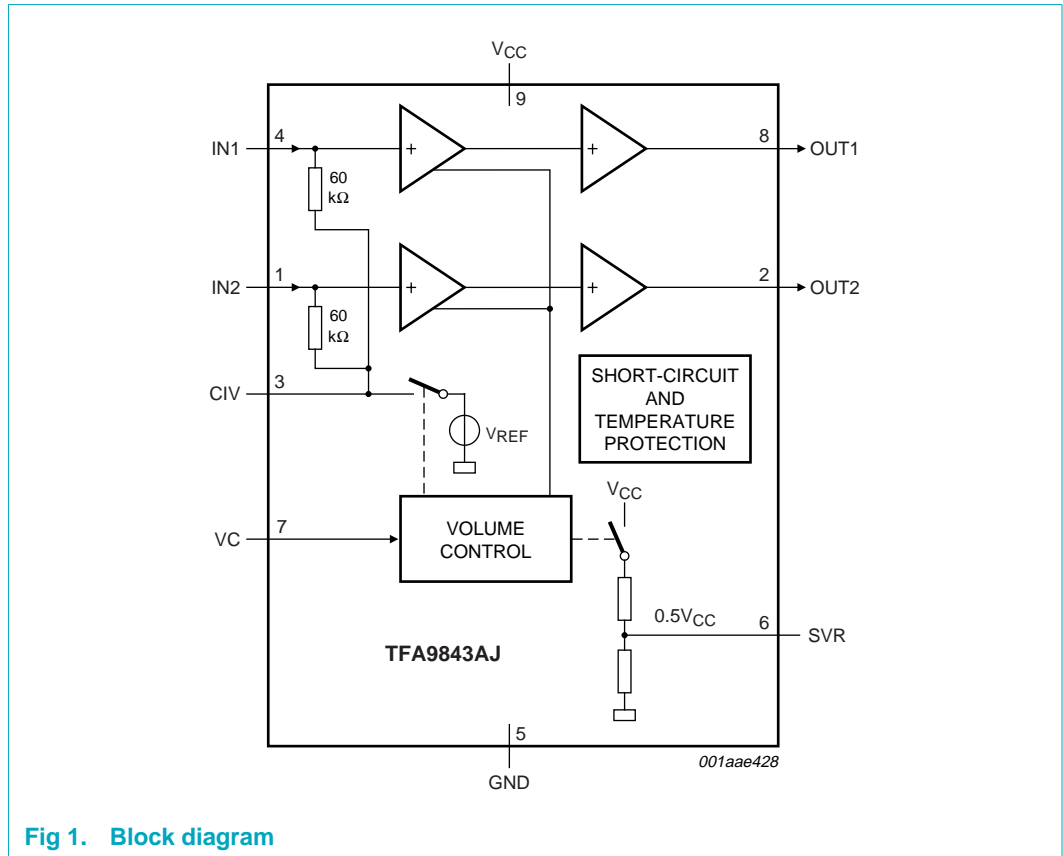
$V_{CC}$
9
IN1
4
+
+
8
OUT1
60 kΩ
IN2
1
+
+
2
OUT2
60 kΩ
SHORT-CIRCUIT AND TEMPERATURE PROTECTION
CIV
3
$V_{REF}$
$V_{CC}$
VC
7
VOLUME CONTROL
$0.5V_{CC}$
6
SVR
TFA9843AJ
5
GND
001aae428

Fig 1. Block diagram